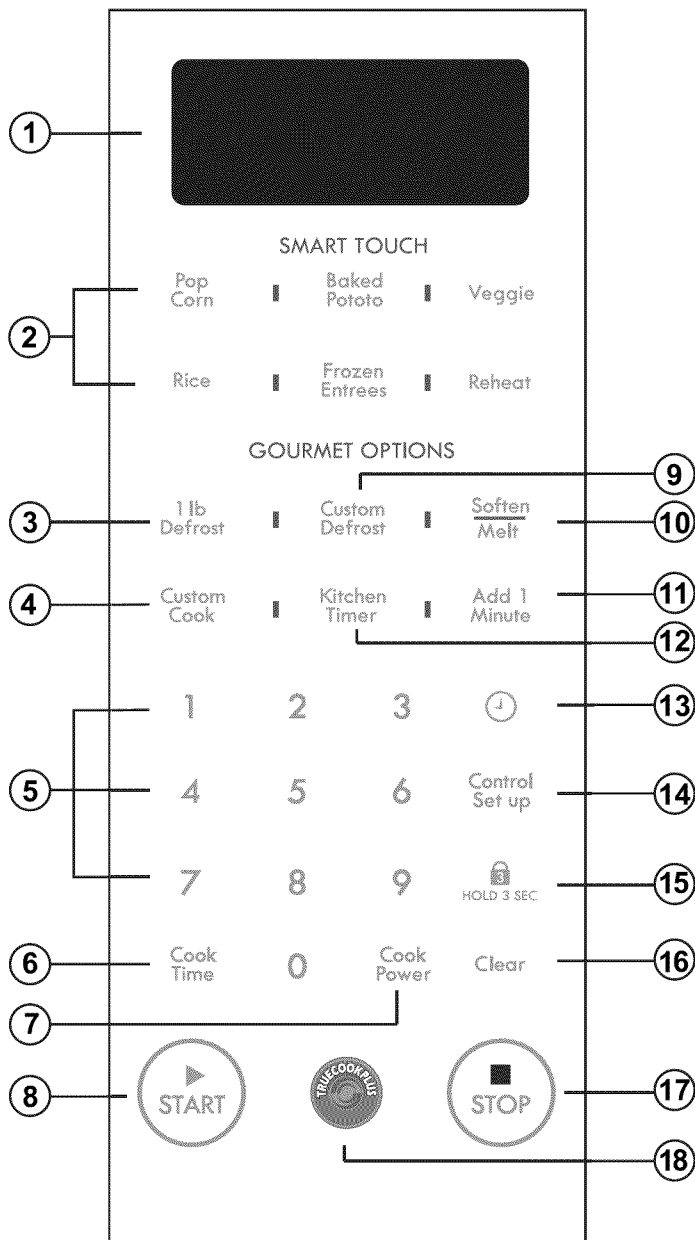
1

SMART TOUCH

2

Pop Corn | Baked Pototo | Veggie

Rice | Frozen Entrees | Reheat

GOURMET OPTIONS

9

3 1 lb Defrost | Custom Defrost | Soften/Melt 10

4 Custom Cook | Kitchen Timer | Add 1 Minute 11

12

1 2 3 13

5

4 5 6 Control Set up 14

7 8 9 HOLD 3 SEC 15

6 Cook Time 0 Cook Power Clear 16

7

8 START TRUECOOKPLUS STOP 17

18